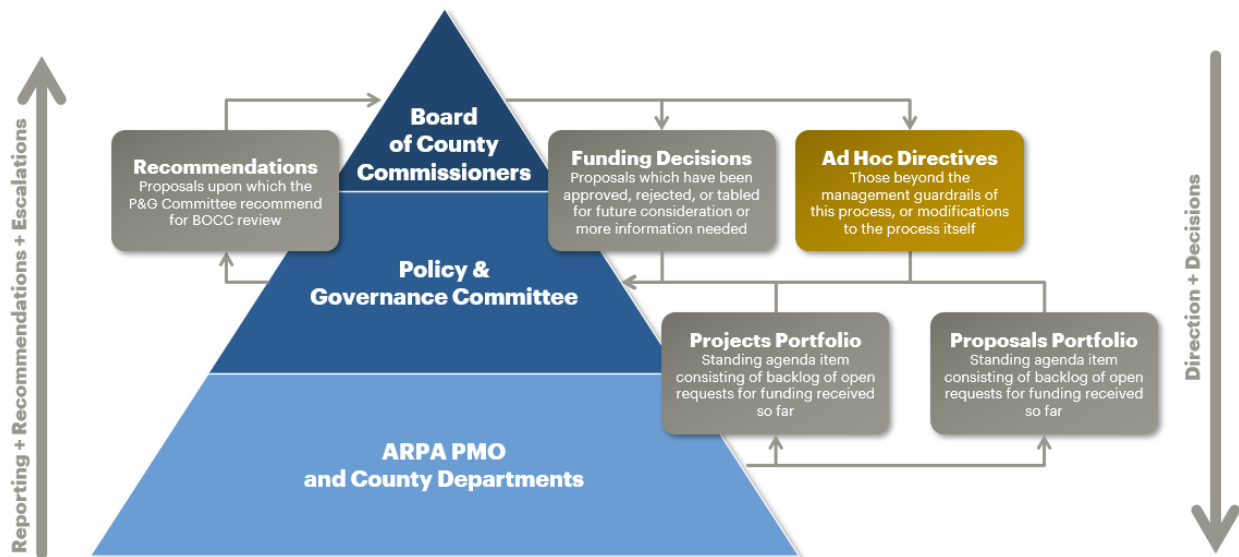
Reporting + Recommendations + Escalations

Board of County Commissioners

Recommendations
Proposals upon which the P&G Committee recommend for BOCC review

Funding Decisions
Proposals which have been approved, rejected, or tabled for future consideration or more information needed

Ad Hoc Directives
Those beyond the management guardrails of this process, or modifications to the process itself

Policy & Governance Committee

Projects Portfolio
Standing agenda item consisting of backlog of open requests for funding received so far

Proposals Portfolio
Standing agenda item consisting of backlog of open requests for funding received so far

ARPA PMO and County Departments

Direction + Decisions